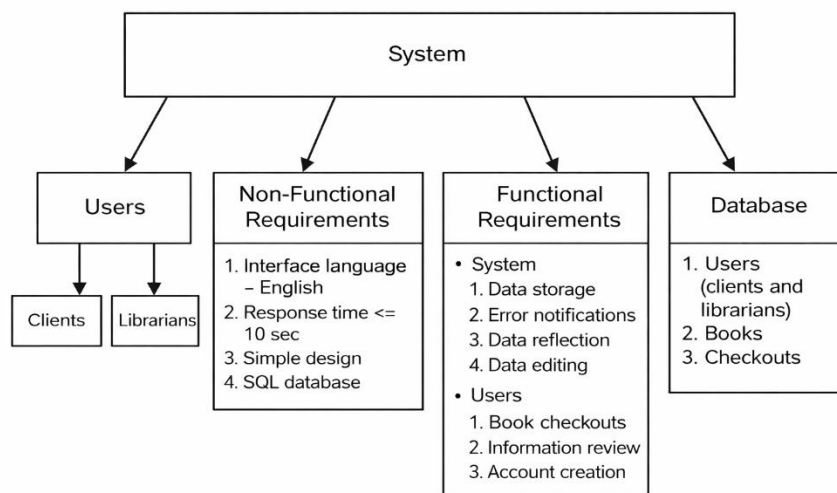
System

Users

Clients

Librarians

Non-Functional Requirements

1. Interface language – English
2. Response time <= 10 sec
3. Simple design
4. SQL database

Functional Requirements

• System
1. Data storage
2. Error notifications
3. Data reflection
4. Data editing
• Users
1. Book checkouts
2. Information review
3. Account creation

Database

1. Users (clients and librarians)
2. Books
3. Checkouts